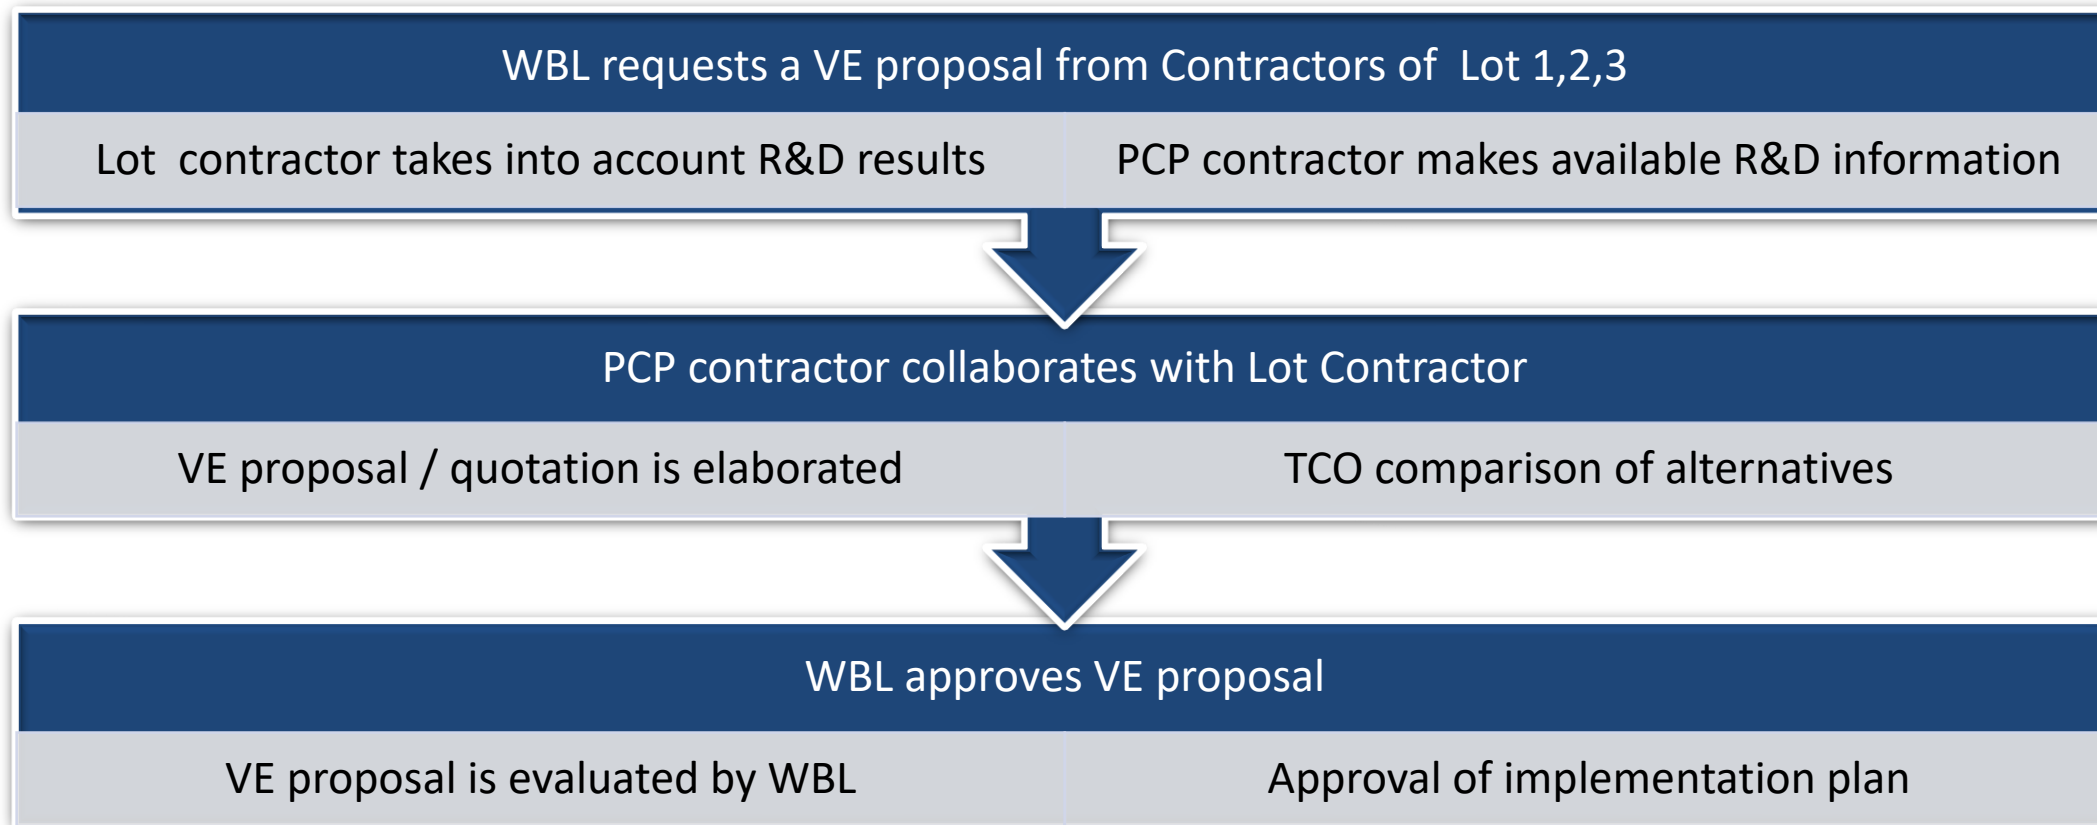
WBL requests a VE proposal from Contractors of Lot 1,2,3

Lot contractor takes into account R&D results

PCP contractor makes available R&D information

PCP contractor collaborates with Lot Contractor

VE proposal / quotation is elaborated

TCO comparison of alternatives

WBL approves VE proposal

VE proposal is evaluated by WBL

Approval of implementation plan